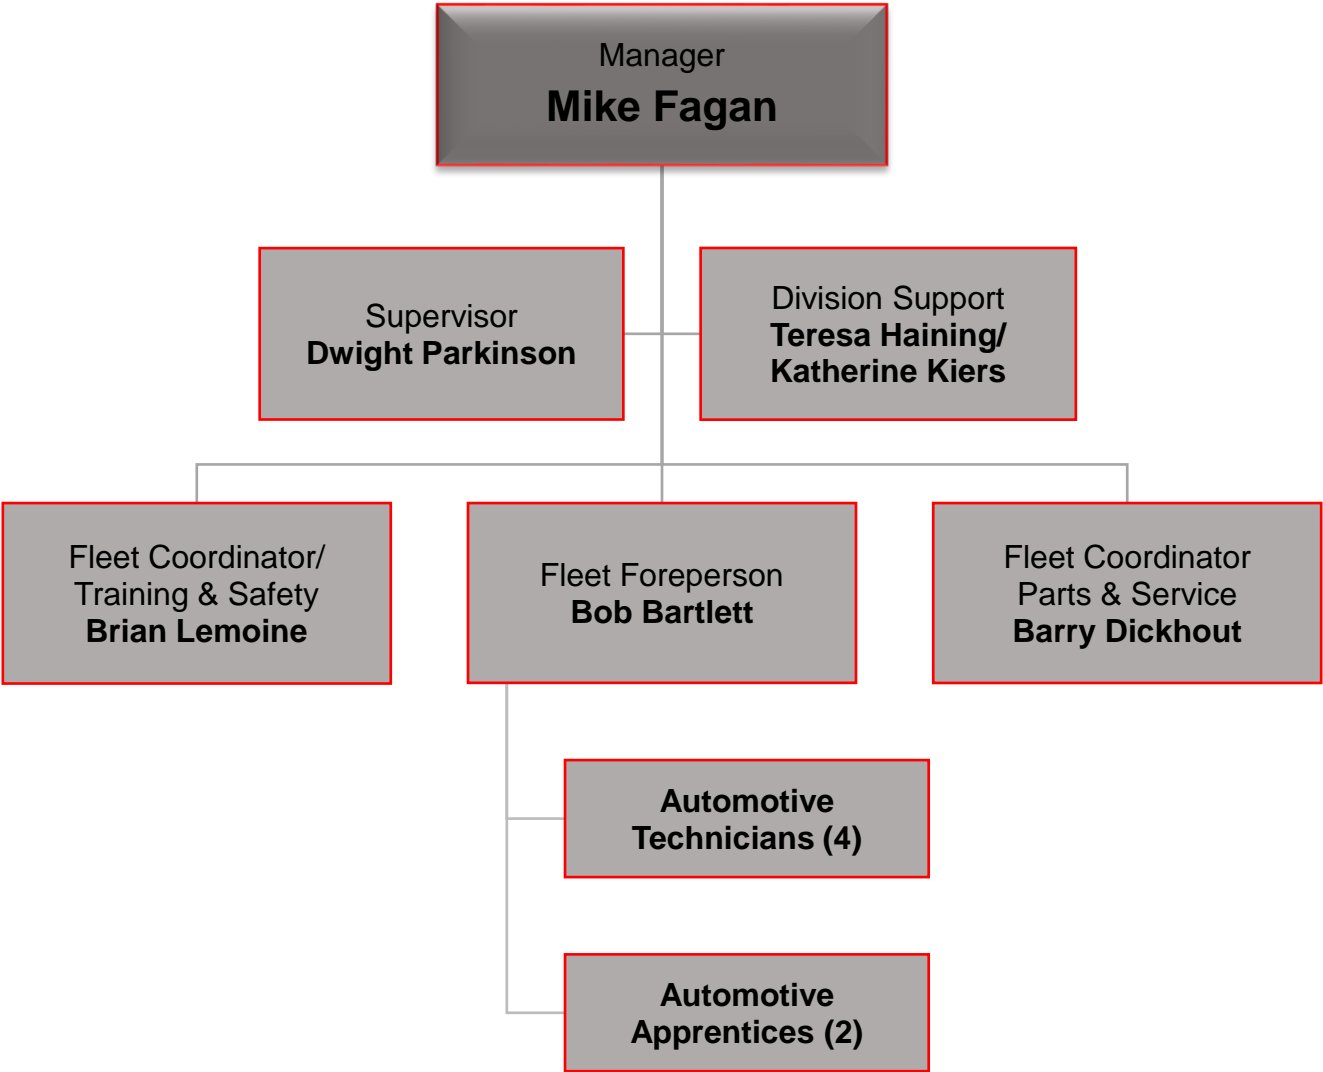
Manager
Mike Fagan

Supervisor
Dwight Parkinson

Division Support
Teresa Haining/
Katherine Kiers

Fleet Coordinator/
Training & Safety
Brian Lemoine

Fleet Foreperson
Bob Bartlett

Fleet Coordinator
Parts & Service
Barry Dickhout

Automotive
Technicians (4)

Automotive
Apprentices (2)